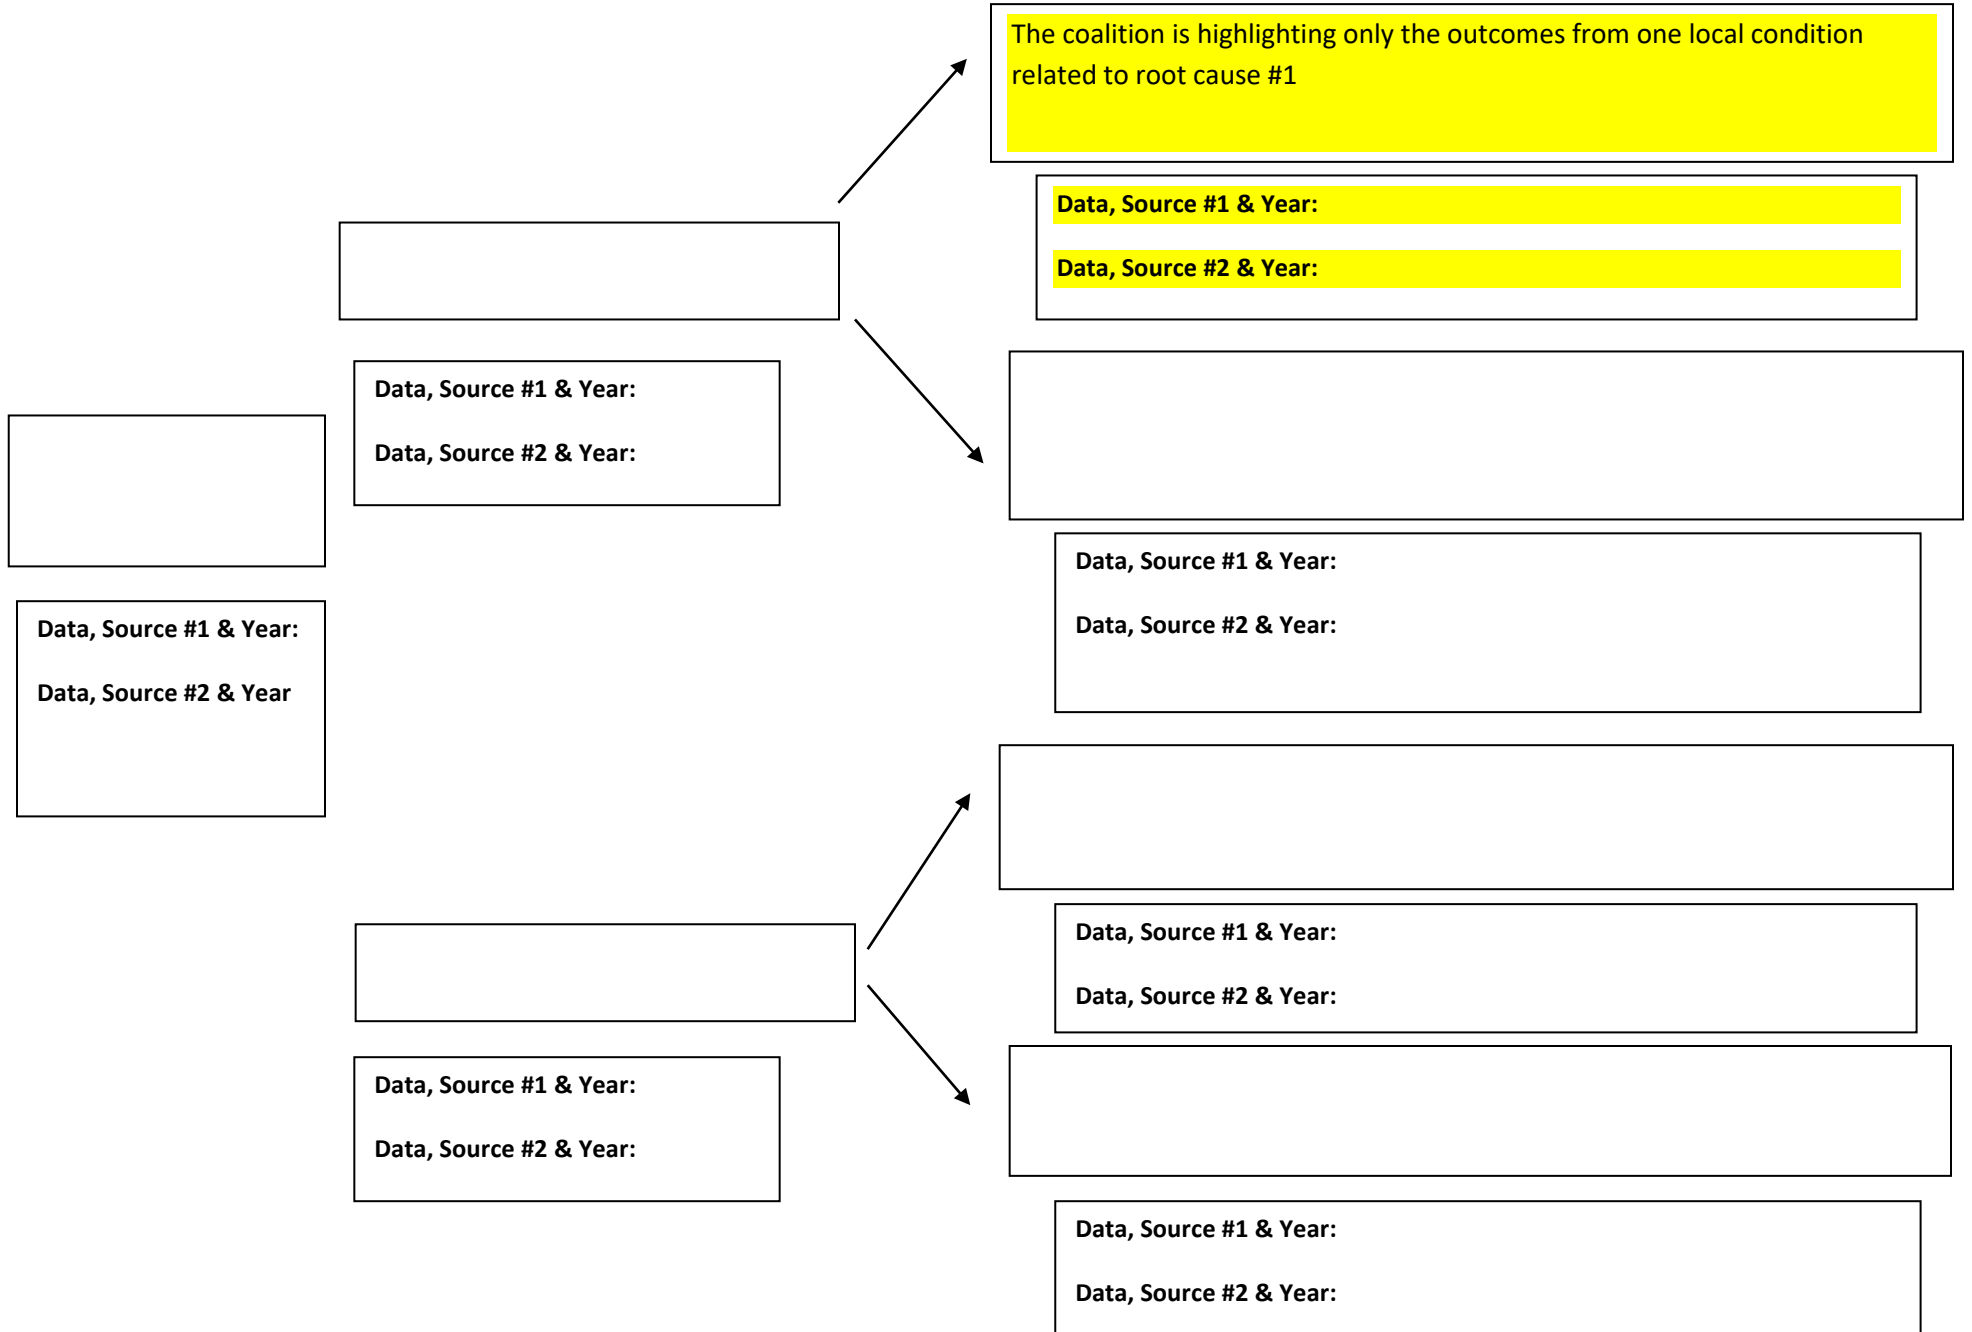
The coalition is highlighting only the outcomes from one local condition related to root cause #1

Data, Source #1 & Year:

Data, Source #2 & Year:

Data, Source #1 & Year:

Data, Source #2 & Year:

Data, Source #1 & Year:

Data, Source #2 & Year

Data, Source #1 & Year:

Data, Source #2 & Year:

Data, Source #1 & Year:

Data, Source #2 & Year:

Data, Source #1 & Year:

Data, Source #2 & Year:

Data, Source #1 & Year:

Data, Source #2 & Year: